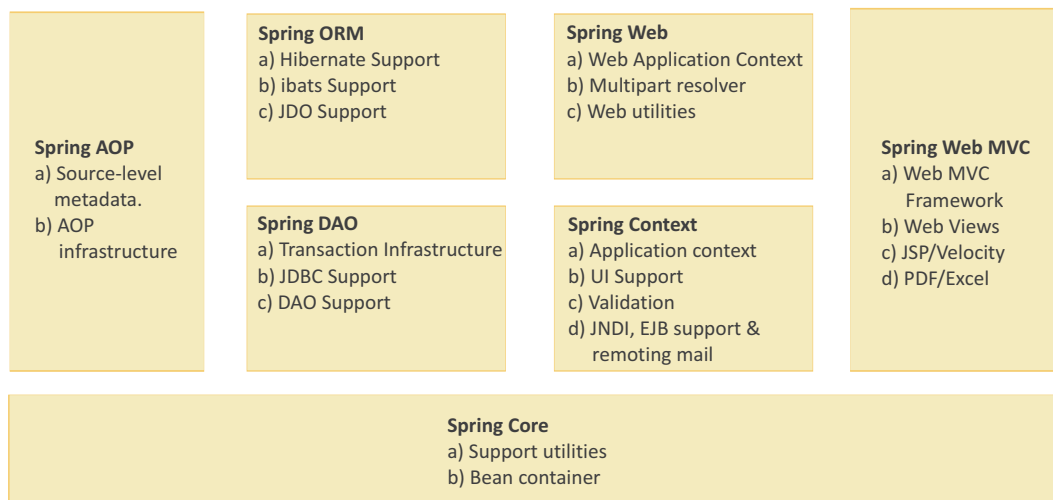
Spring AOP
a) Source-level metadata.
b) AOP infrastructure

Spring ORM
a) Hibernate Support
b) ibats Support
c) JDO Support

Spring DAO
a) Transaction Infrastructure
b) JDBC Support
c) DAO Support

Spring Web
a) Web Application Context
b) Multipart resolver
c) Web utilities

Spring Context
a) Application context
b) UI Support
c) Validation
d) JNDI, EJB support & remoting mail

Spring Web MVC
a) Web MVC Framework
b) Web Views
c) JSP/Velocity
d) PDF/Excel

Spring Core
a) Support utilities
b) Bean container